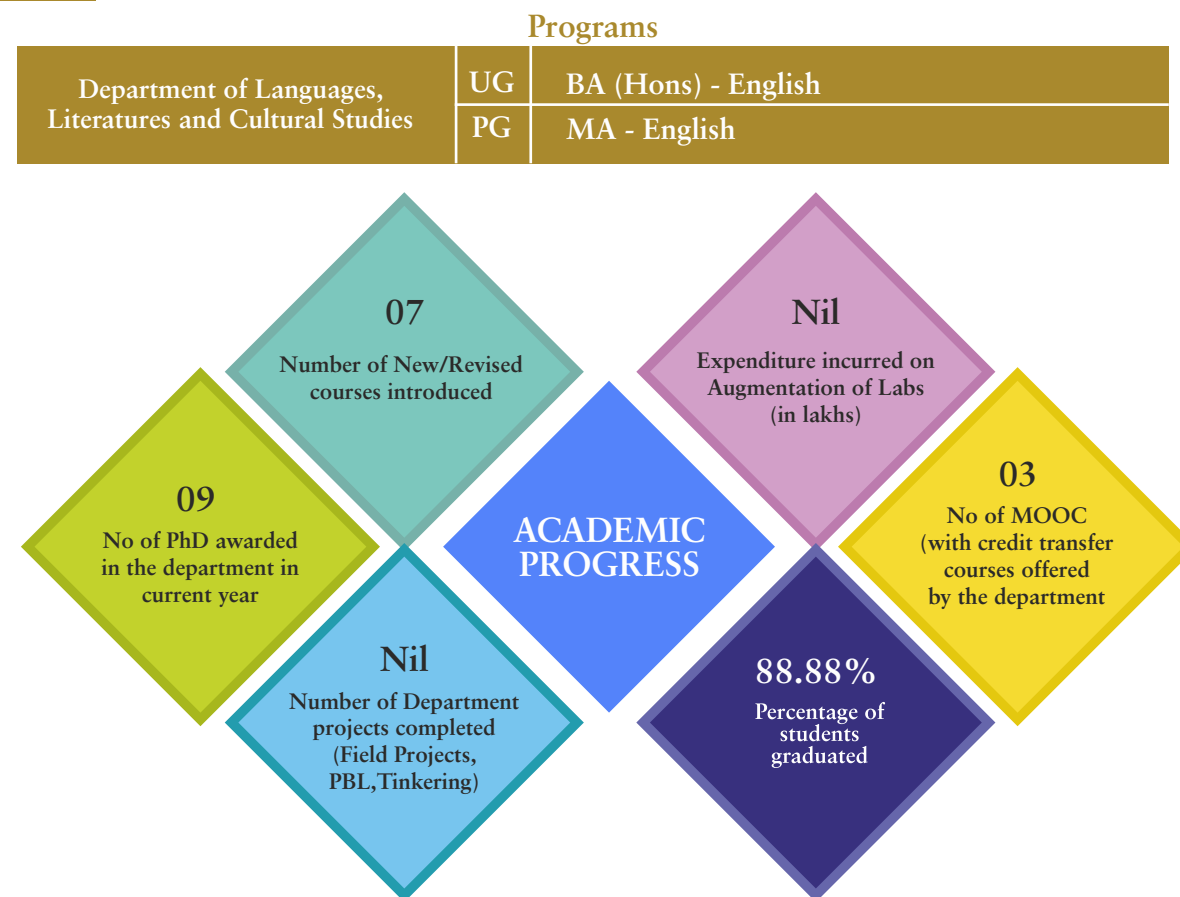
Programs

| Department of Languages, Literatures and Cultural Studies | UG | BA (Hons) - English |
|---|---|---|
| | PG | MA - English |

07
Number of New/Revised courses introduced

Nil
Expenditure incurred on Augmentation of Labs (in lakhs)

09
No of PhD awarded in the department in current year

ACADEMIC PROGRESS

03
No of MOOC (with credit transfer courses offered by the department

Nil
Number of Department projects completed (Field Projects, PBL,Tinkering)

88.88%
Percentage of students graduated